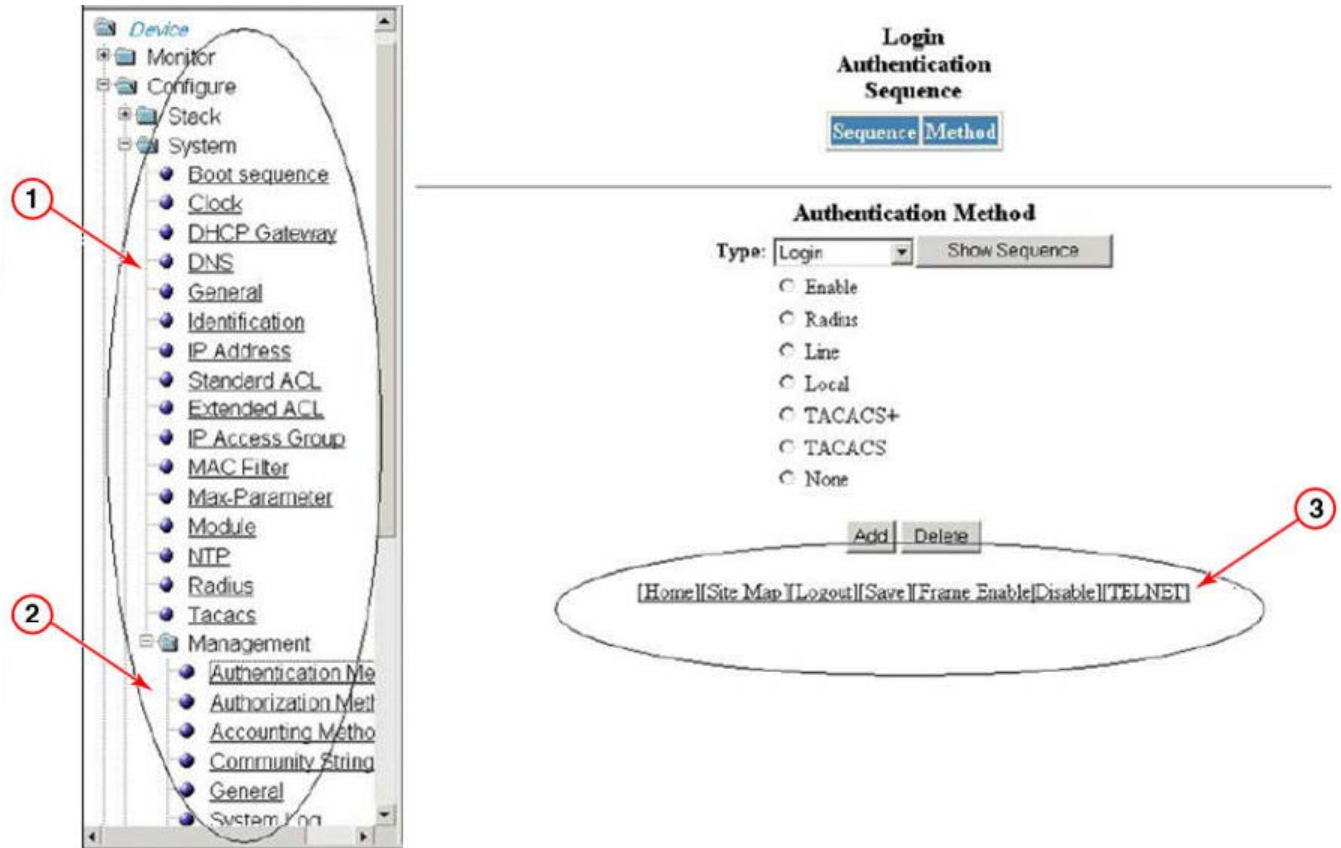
Device
Monitor
Configure
Stack
System
Boot sequence
Clock
DHCP Gateway
DNS
General
Identification
IP Address
Standard ACL
Extended ACL
IP Access Group
MAC Filter
Max-Parameter
Module
NTP
Radius
Tacacs
Management
Authentication Me
Authorization Meth
Accounting Metho
Community String
General
System Log

1
2

Login
Authentication
Sequence

Sequence Method

Authentication Method

Type: Login Show Sequence

Enable
Radius
Line
Local
TACACS+
TACACS
None

Add Delete

3

[Home][Site Map][Logout][Save][Frame Enable|Disable][TELNET]